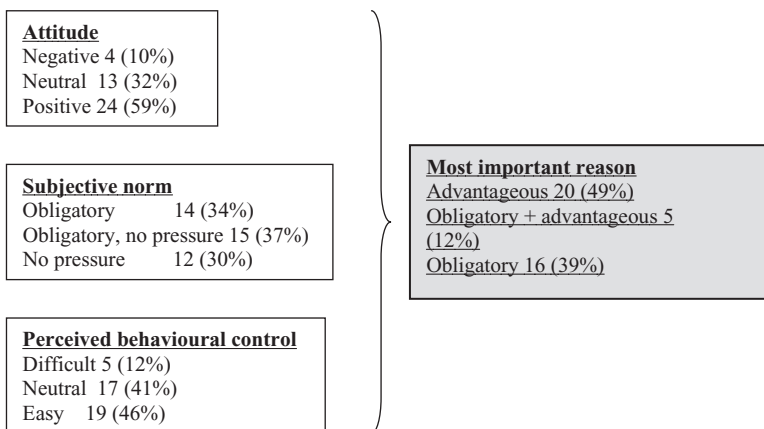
Attitude
Negative 4 (10%)
Neutral 13 (32%)
Positive 24 (59%)

Subjective norm
Obligatory 14 (34%)
Obligatory, no pressure 15 (37%)
No pressure 12 (30%)

Perceived behavioural control
Difficult 5 (12%)
Neutral 17 (41%)
Easy 19 (46%)

Most important reason
Advantageous 20 (49%)
Obligatory + advantageous 5 (12%)
Obligatory 16 (39%)